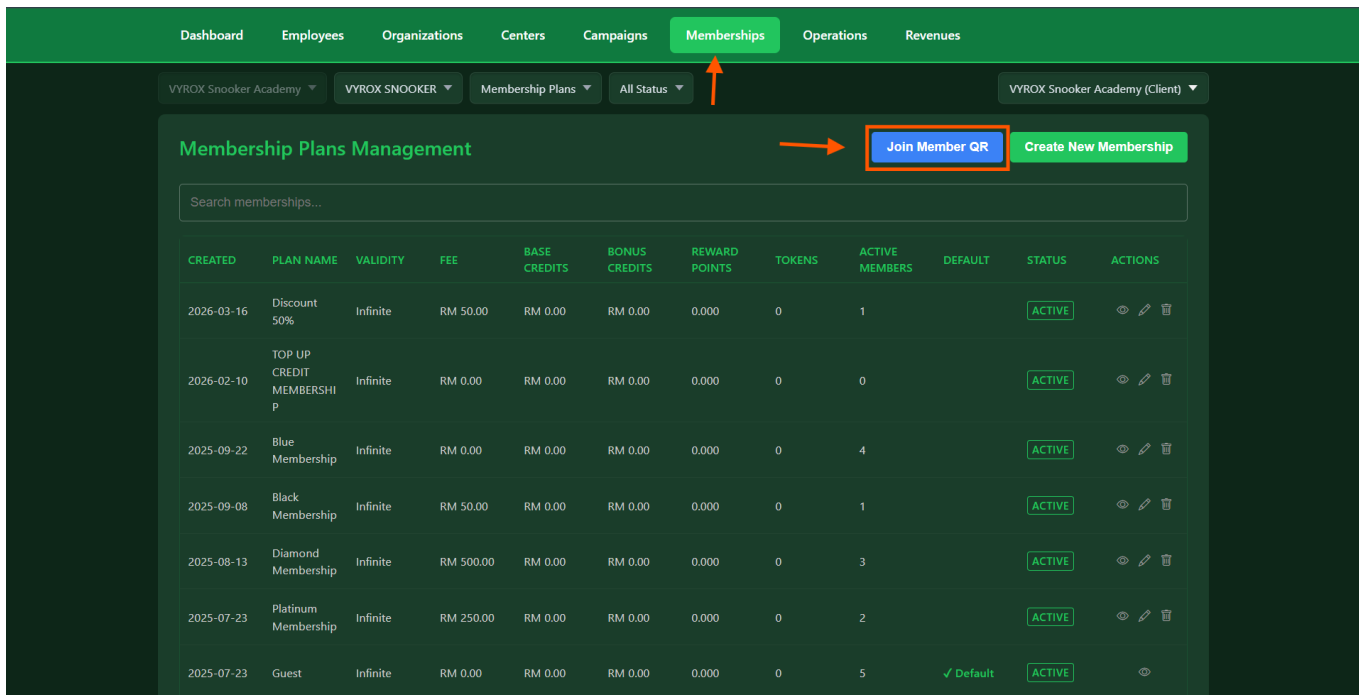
Dashboard Employees Organizations Centers Campaigns Memberships Operations Revenues

VYROX Snooker Academy ▼ VYROX SNOOKER ▼ Membership Plans ▼ All Status ▼ VYROX Snooker Academy (Client) ▼

Membership Plans Management

Join Member QR Create New Membership

Search memberships...

| CREATED | PLAN NAME | VALIDITY | FEE | BASE CREDITS | BONUS CREDITS | REWARD POINTS | TOKENS | ACTIVE MEMBERS | DEFAULT | STATUS | ACTIONS |
|---|---|---|---|---|---|---|---|---|---|---|---|
| 2026-03-16 | Discount 50% | Infinite | RM 50.00 | RM 0.00 | RM 0.00 | 0.000 | 0 | 1 | | ACTIVE | |
| 2026-02-10 | TOP UP CREDIT MEMBERSHIP | Infinite | RM 0.00 | RM 0.00 | RM 0.00 | 0.000 | 0 | 0 | | ACTIVE | |
| 2025-09-22 | Blue Membership | Infinite | RM 0.00 | RM 0.00 | RM 0.00 | 0.000 | 0 | 4 | | ACTIVE | |
| 2025-09-08 | Black Membership | Infinite | RM 50.00 | RM 0.00 | RM 0.00 | 0.000 | 0 | 1 | | ACTIVE | |
| 2025-08-13 | Diamond Membership | Infinite | RM 500.00 | RM 0.00 | RM 0.00 | 0.000 | 0 | 3 | | ACTIVE | |
| 2025-07-23 | Platinum Membership | Infinite | RM 250.00 | RM 0.00 | RM 0.00 | 0.000 | 0 | 2 | | ACTIVE | |
| 2025-07-23 | Guest | Infinite | RM 0.00 | RM 0.00 | RM 0.00 | 0.000 | 0 | 5 | ✓ Default | ACTIVE | |